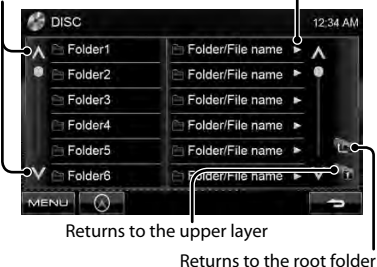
DISC

12:34 AM

Folder1

Folder2

Folder3

Folder4

Folder5

Folder6

Folder/File name

Folder/File name

Folder/File name

Folder/File name

Folder/File name

Folder/File name

MENU

Returns to the upper layer

Returns to the root folder